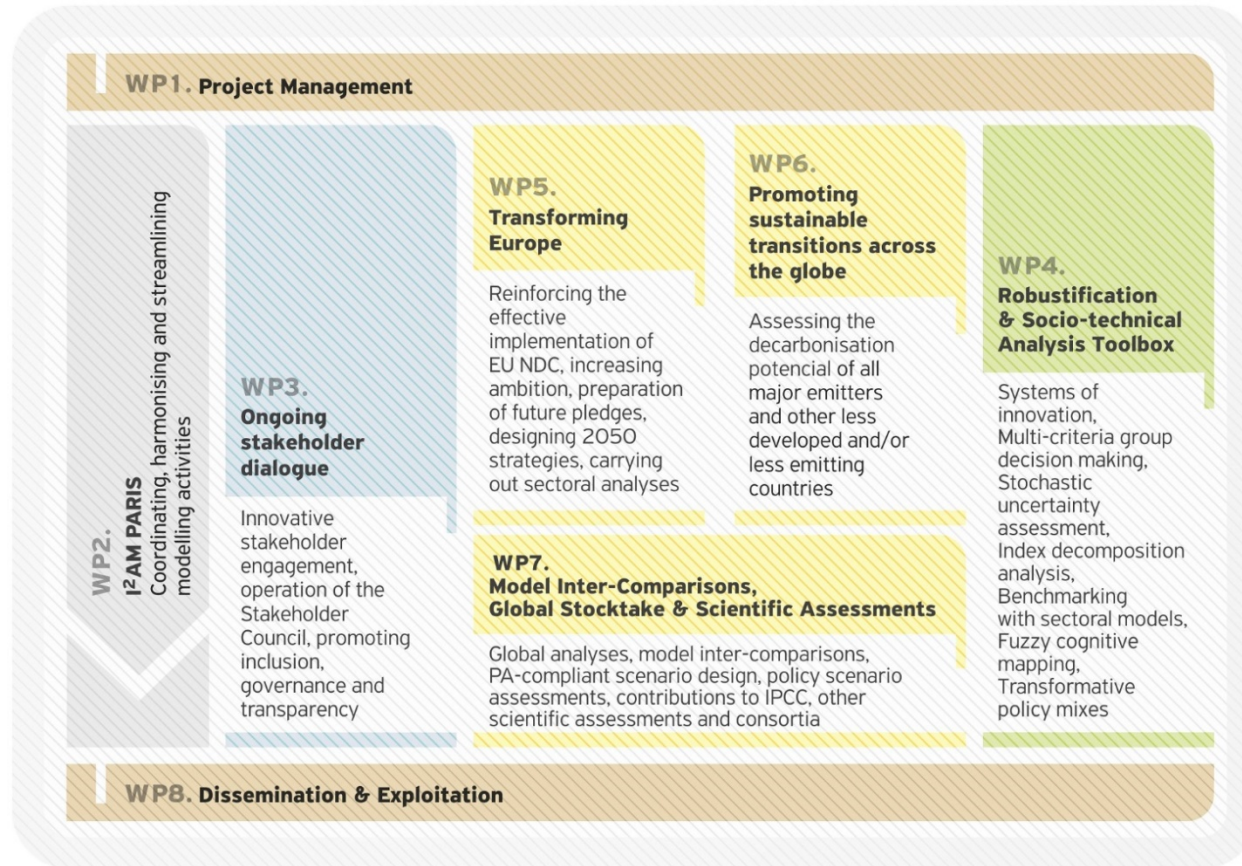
WP1. Project Management

WP2. I$^2$AM PARIS Coordinating, harmonising and streamlining modelling activities

WP3. Ongoing stakeholder dialogue

Innovative stakeholder engagement, operation of the Stakeholder Council, promoting inclusion, governance and transparency

WP5. Transforming Europe

Reinforcing the effective implementation of EU NDC, increasing ambition, preparation of future pledges, designing 2050 strategies, carrying out sectoral analyses

WP6. Promoting sustainable transitions across the globe

Assessing the decarbonisation potencial of all major emitters and other less developed and/or less emitting countries

WP4. Robustification & Socio-technical Analysis Toolbox

Systems of innovation, Multi-criteria group decision making, Stochastic uncertainty assessment, Index decomposition analysis, Benchmarking with sectoral models, Fuzzy cognitive mapping, Transformative policy mixes

WP7. Model Inter-Comparisons, Global Stocktake & Scientific Assessments

Global analyses, model inter-comparisons, PA-compliant scenario design, policy scenario assessments, contributions to IPCC, other scientific assessments and consortia

WP8. Dissemination & Exploitation